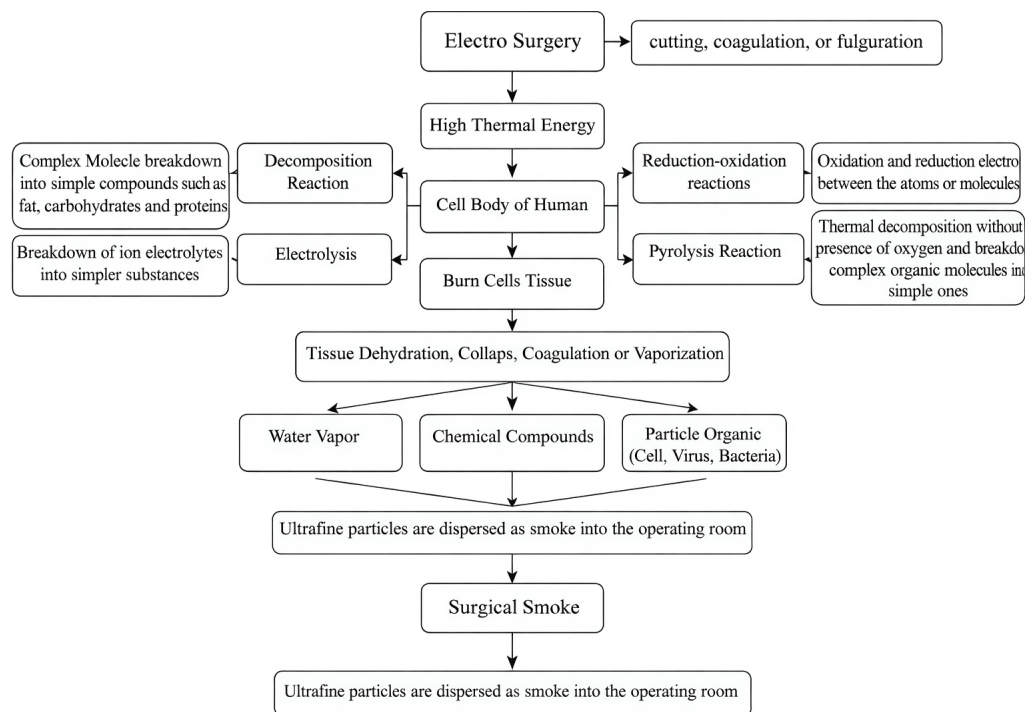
Electro Surgery

cutting, coagulation, or fulguration

High Thermal Energy

Complex Molecle breakdown into simple compounds such as fat, carbohydrates and proteins

Decomposition Reaction

Cell Body of Human

Reduction-oxidation reactions

Oxidation and reduction electro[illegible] between the atoms or molecules

Breakdown of ion electrolytes into simpler substances

Electrolysis

Burn Cells Tissue

Pyrolysis Reaction

Thermal decomposition without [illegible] presence of oxygen and breakdo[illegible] complex organic molecules in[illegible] simple ones

Tissue Dehydration, Collaps, Coagulation or Vaporization

Water Vapor

Chemical Compounds

Particle Organic (Cell, Virus, Bacteria)

Ultrafine particles are dispersed as smoke into the operating room

Surgical Smoke

Ultrafine particles are dispersed as smoke into the operating room